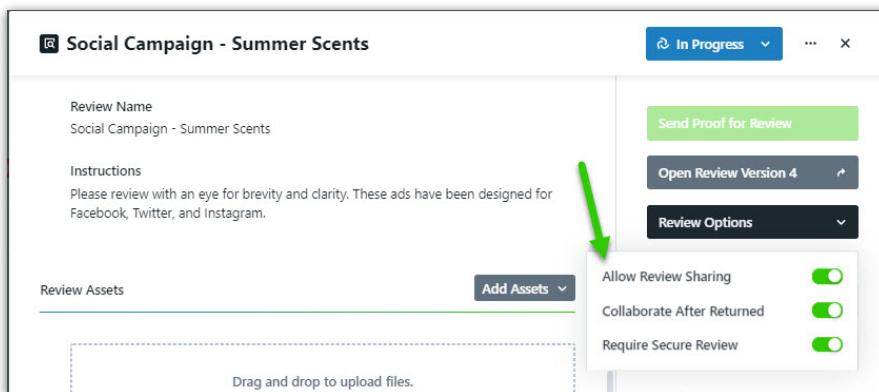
Social Campaign - Summer Scents

In Progress

...

×

Review Name
Social Campaign - Summer Scents

Instructions
Please review with an eye for brevity and clarity. These ads have been designed for Facebook, Twitter, and Instagram.

Review Assets

Add Assets

Drag and drop to upload files.

Send Proof for Review

Open Review Version 4

Review Options

Allow Review Sharing

Collaborate After Returned

Require Secure Review